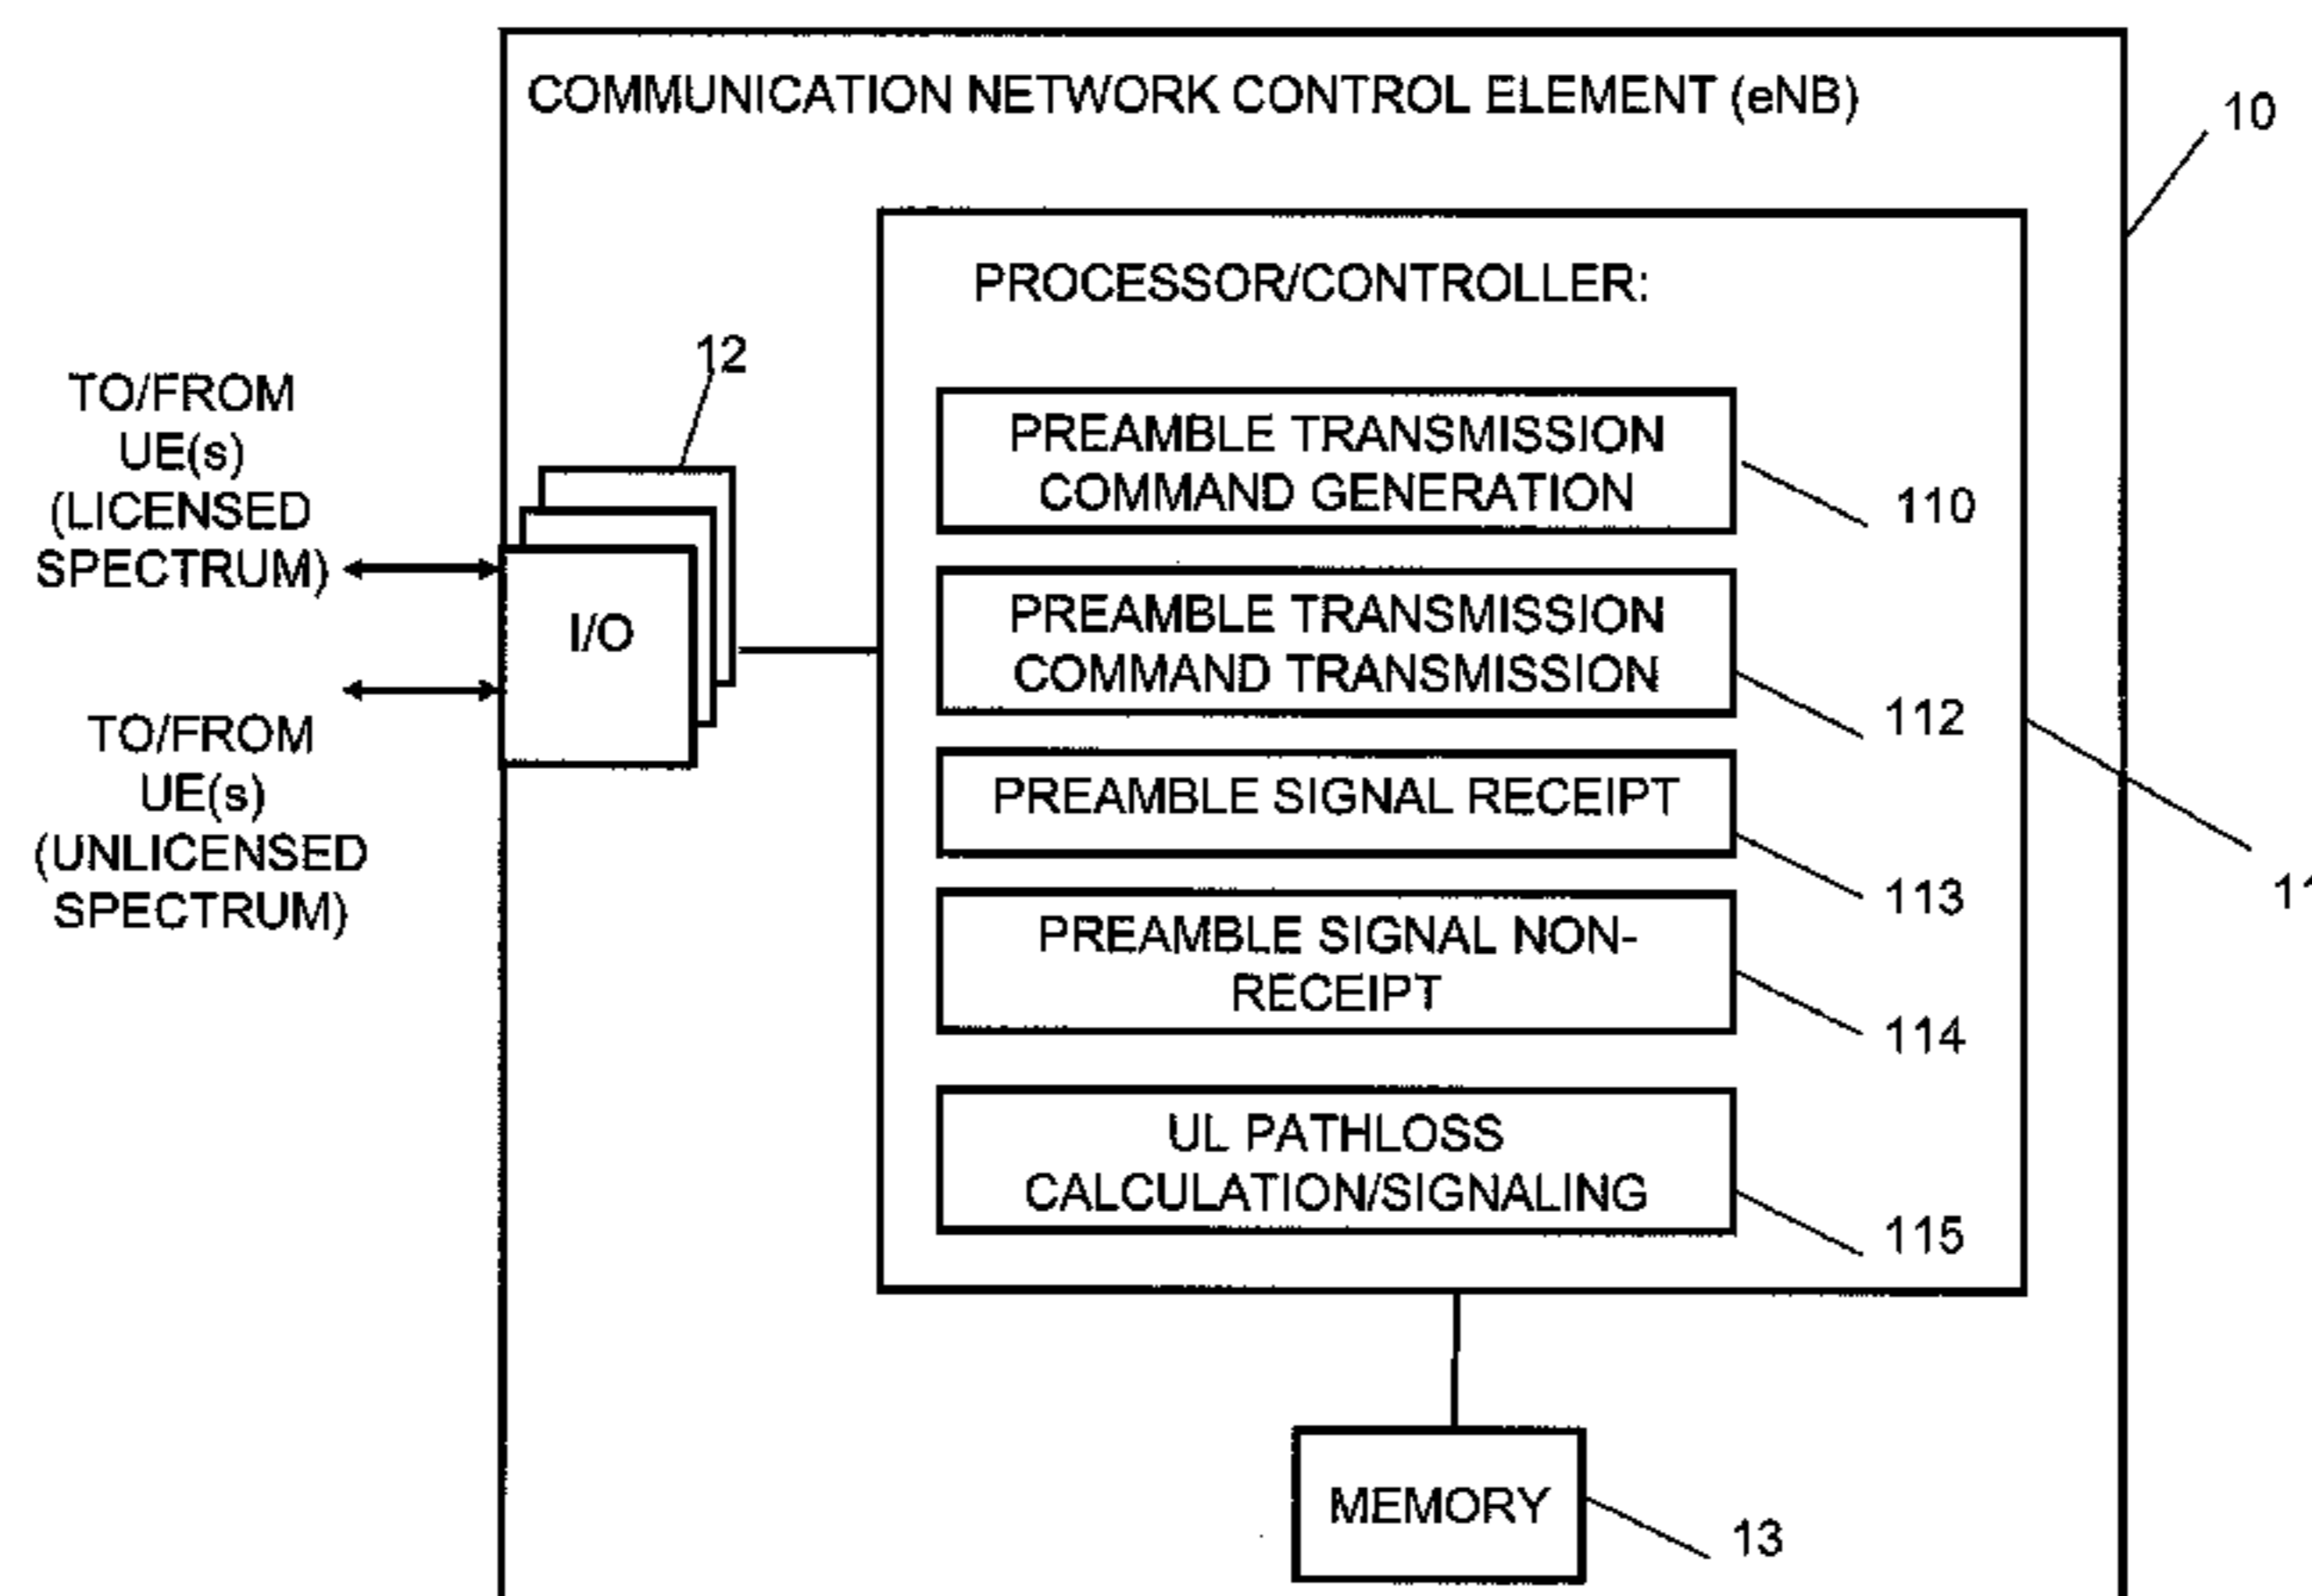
COMMUNICATION NETWORK CONTROL ELEMENT (eNB)

10

PROCESSOR/CONTROLLER:

12

TO/FROM UE(s) (LICENSED SPECTRUM)

I/O

TO/FROM UE(s) (UNLICENSED SPECTRUM)

PREAMBLE TRANSMISSION COMMAND GENERATION

110

PREAMBLE TRANSMISSION COMMAND TRANSMISSION

112

PREAMBLE SIGNAL RECEIPT

113

11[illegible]

PREAMBLE SIGNAL NON-RECEIPT

114

UL PATHLOSS CALCULATION/SIGNALING

115

MEMORY

13